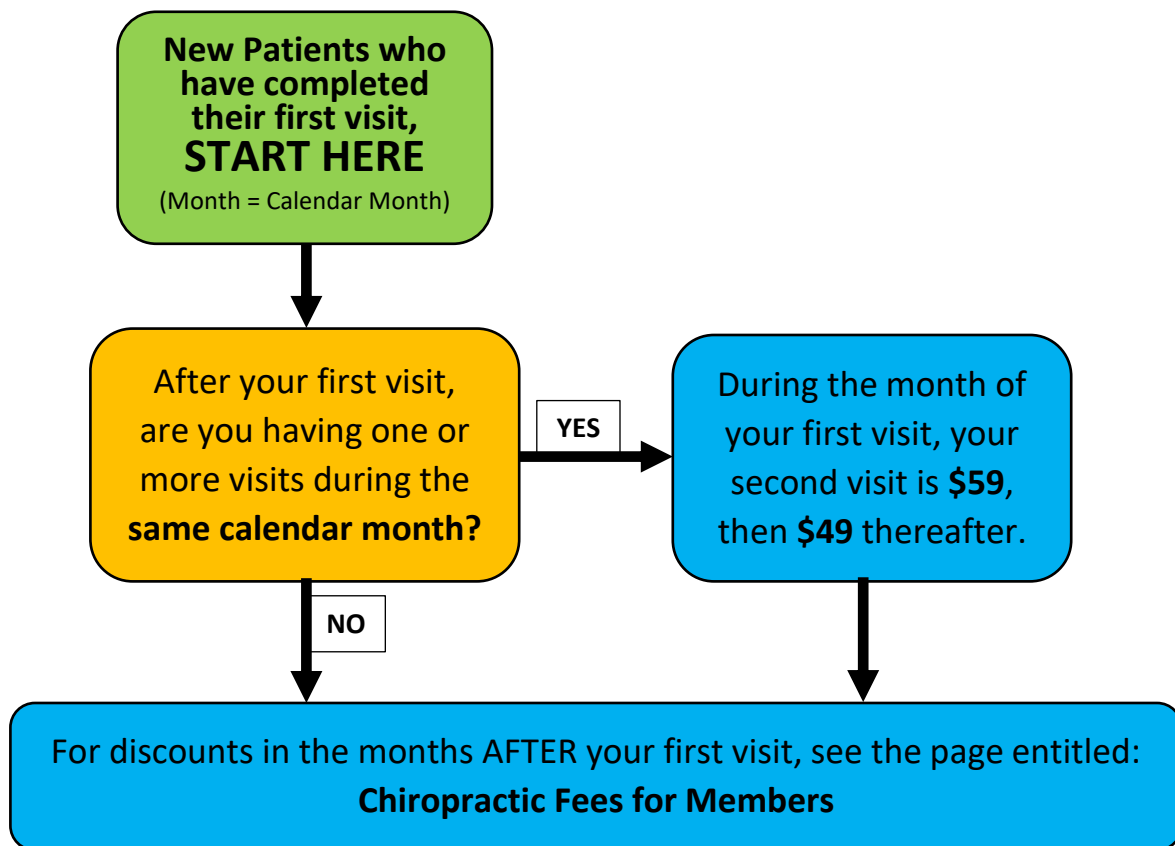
New Patients who have completed their first visit, START HERE
(Month = Calendar Month)

After your first visit, are you having one or more visits during the same calendar month?

YES

During the month of your first visit, your second visit is $59, then $49 thereafter.

NO

For discounts in the months AFTER your first visit, see the page entitled: Chiropractic Fees for Members